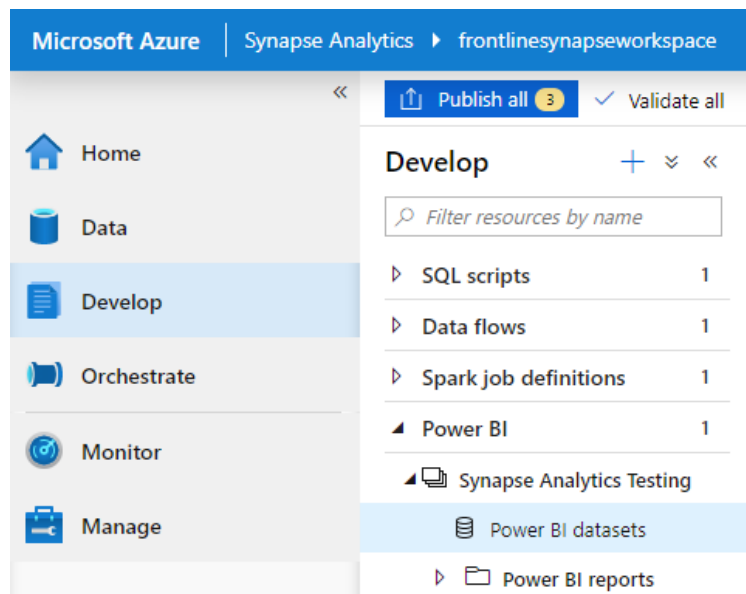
Microsoft Azure | Synapse Analytics ▸ frontlinesynapseworkspace

«

Home

Data

Develop

Orchestrate

Monitor

Manage

Publish all 3

Validate all

Develop

+ « «

Filter resources by name

SQL scripts 1

Data flows 1

Spark job definitions 1

Power BI 1

Synapse Analytics Testing

Power BI datasets

Power BI reports